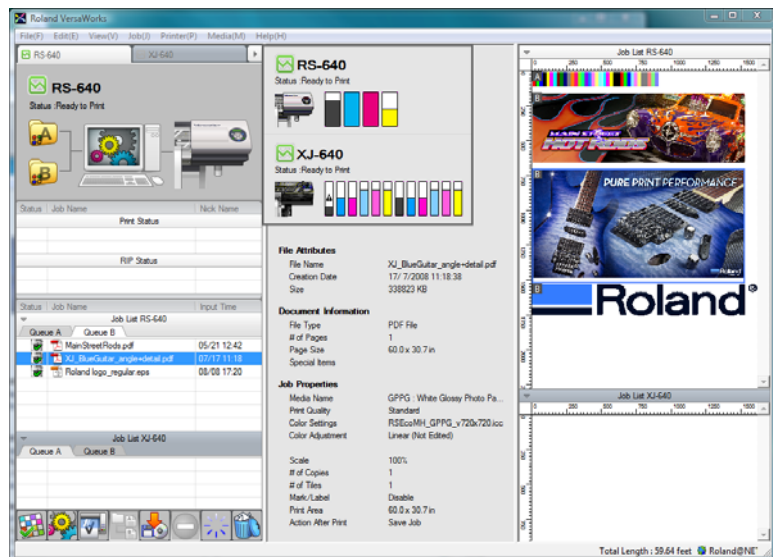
Roland VersaWorks

File(F) Edit(E) View(V) Job(J) Printer(P) Media(M) Help(H)

RS-640 XJ-640

RS-640
Status :Ready to Print

A

B

Status | Job Name | Nick Name

Print Status

RIP Status

Status | Job Name | Input Time

Job List RS-640

Queue A | Queue B

| Job Name | Input Time |
|---|---|
| MainStreetRods.pdf | 05/21 12:42 |
| XJ_BlueGuitar_angle+detail.pdf | 07/17 11:18 |
| Roland logo_regular.eps | 08/08 17:20 |

Job List XJ-640

Queue A | Queue B

RS-640
Status :Ready to Print

XJ-640
Status :Ready to Print

File Attributes

| | |
|---|---|
| File Name | XJ_BlueGuitar_angle+detail.pdf |
| Creation Date | 17/ 7/2008 11:18:38 |
| Size | 338823 KB |

Document Information

| | |
|---|---|
| File Type | PDF File |
| # of Pages | 1 |
| Page Size | 60.0 x 30.7 in |
| Special Items | |

Job Properties

| | |
|---|---|
| Media Name | GPPG : White Glossy Photo Pa... |
| Print Quality | Standard |
| Color Settings | RSEcoMH_GPPG_v720x720.icc |
| Color Adjustment | Linear (Not Edited) |
| Scale | 100% |
| # of Copies | 1 |
| # of Tiles | 1 |
| Mark/Label | Disable |
| Print Area | 60.0 x 30.7 in |
| Action After Print | Save Job |

Job List RS-640

0 250 500 750 1000 1250 1500

MAIN STREET HOT RODS

PURE PRINT PERFORMANCE

Roland

Job List XJ-640

0 250 500 750 1000 1250 1500

Total Length : 59.64 feet Roland@NET